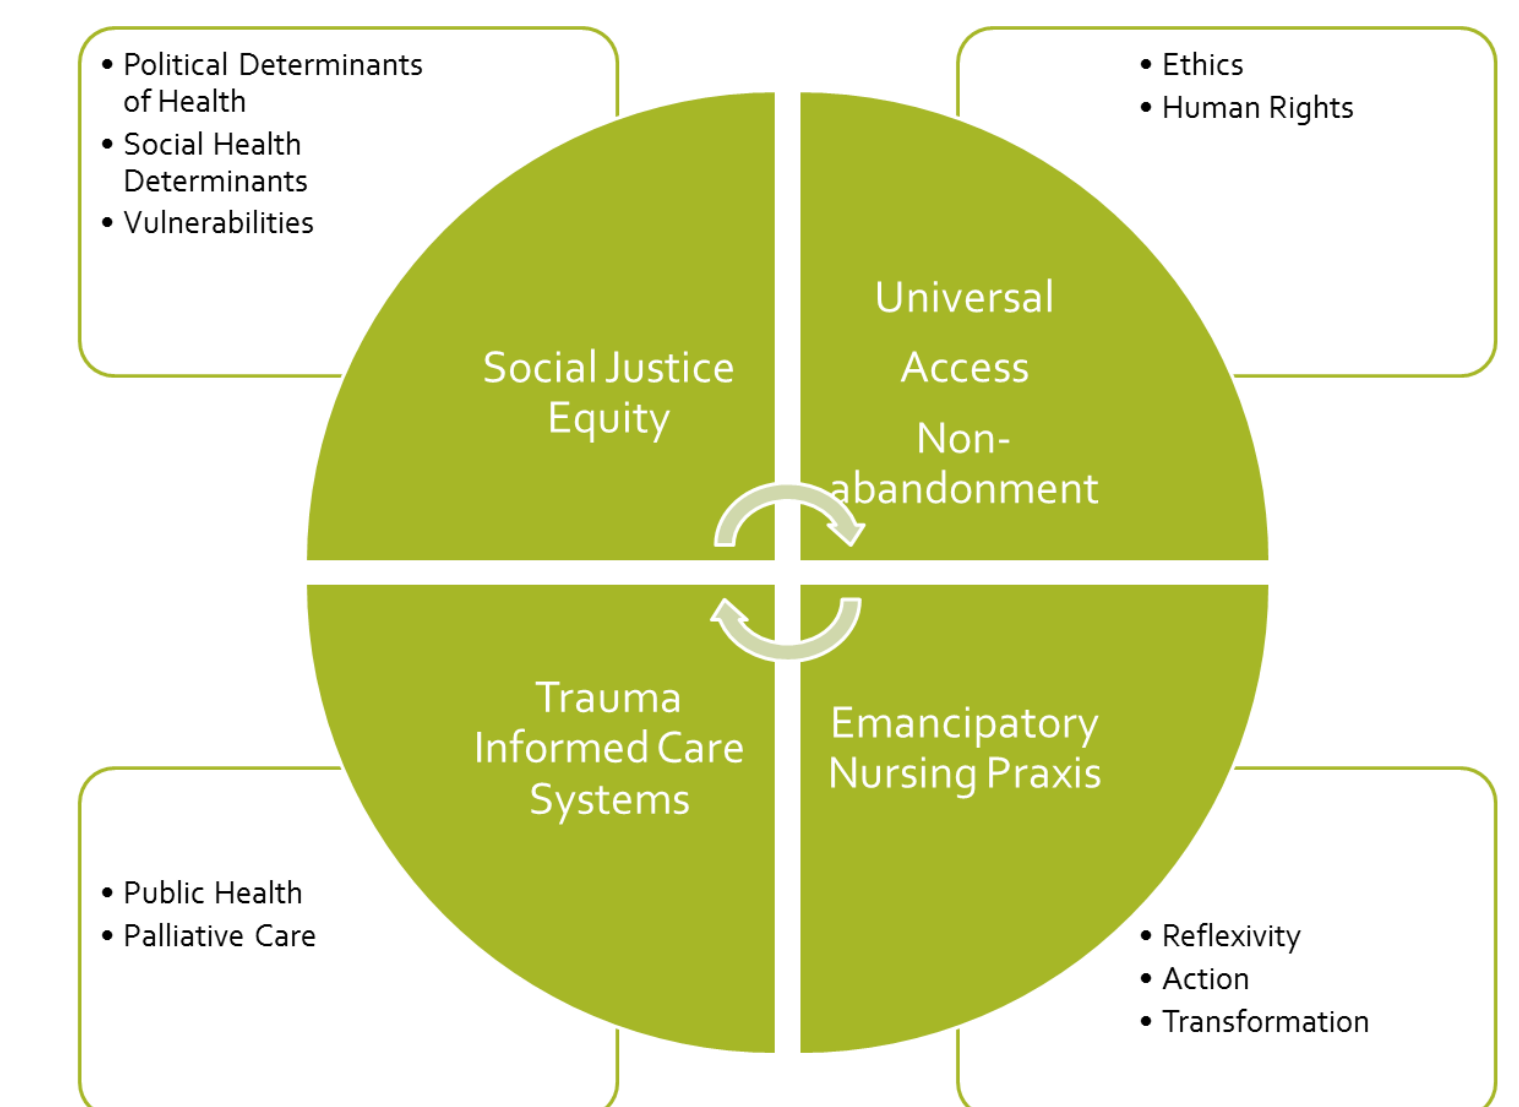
- Political Determinants of Health
- Social Health Determinants
- Vulnerabilities

- Ethics
- Human Rights

Social Justice
Equity

Universal
Access
Non-abandonment

Trauma Informed Care Systems

Emancipatory Nursing Praxis

- Public Health
- Palliative Care

- Reflexivity
- Action
- Transformation